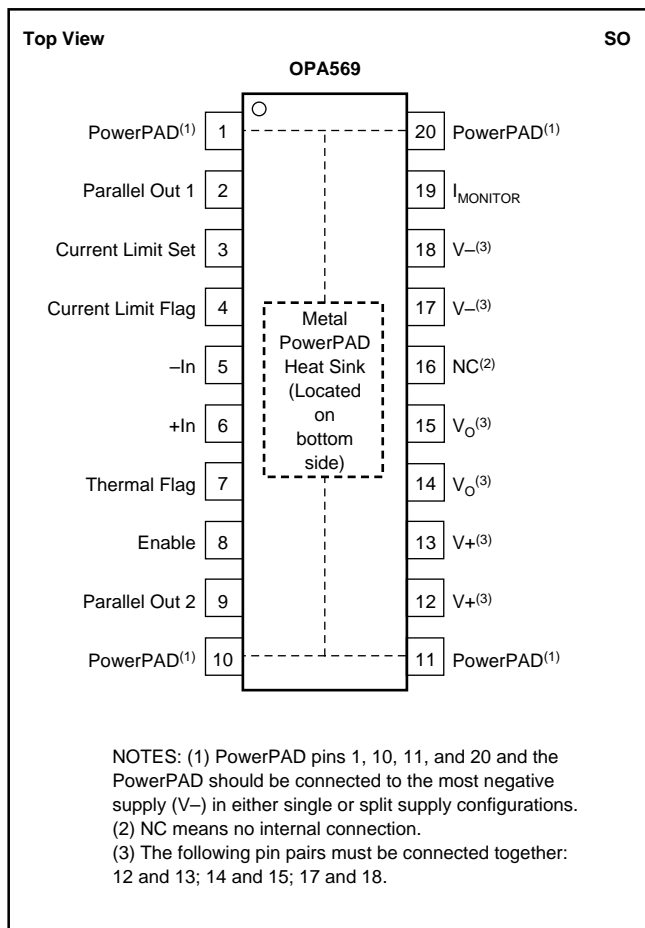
Top View

SO

OPA569

PowerPAD$^{(1)}$ 1

Parallel Out 1 2

Current Limit Set 3

Current Limit Flag 4

–In 5

+In 6

Thermal Flag 7

Enable 8

Parallel Out 2 9

PowerPAD$^{(1)}$ 10

Metal PowerPAD Heat Sink (Located on bottom side)

20 PowerPAD$^{(1)}$

19 $I_{MONITOR}$

18 V–$^{(3)}$

17 V–$^{(3)}$

16 NC$^{(2)}$

15 $V_O^{(3)}$

14 $V_O^{(3)}$

13 V+$^{(3)}$

12 V+$^{(3)}$

11 PowerPAD$^{(1)}$

NOTES: (1) PowerPAD pins 1, 10, 11, and 20 and the PowerPAD should be connected to the most negative supply (V–) in either single or split supply configurations.
(2) NC means no internal connection.
(3) The following pin pairs must be connected together: 12 and 13; 14 and 15; 17 and 18.